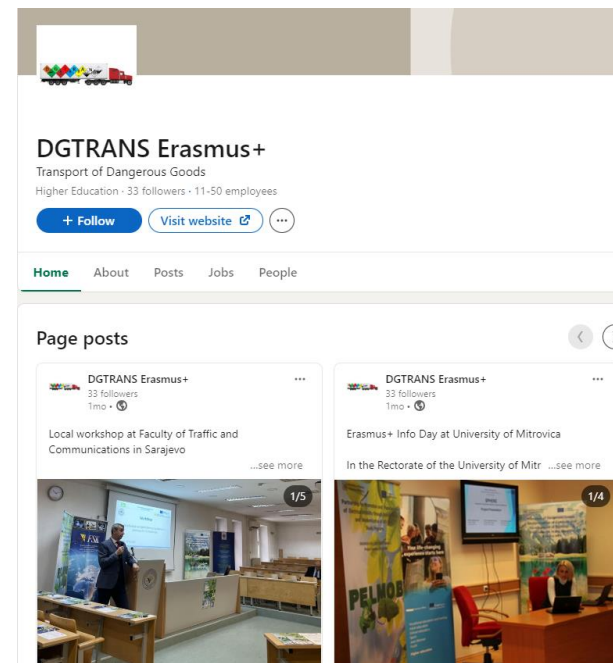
DGTRANS Erasmus+

Transport of Dangerous Goods

Higher Education · 33 followers · 11-50 employees

+ Follow

Visit website

Home About Posts Jobs People

Page posts

DGTRANS Erasmus+
33 followers
1mo ·

Local workshop at Faculty of Traffic and Communications in Sarajevo

...see more

1/5

DGTRANS Erasmus+
33 followers
1mo ·

Erasmus+ Info Day at University of Mitrovica

In the Rectorate of the University of Mitr ...see more

1/4

PELMOB